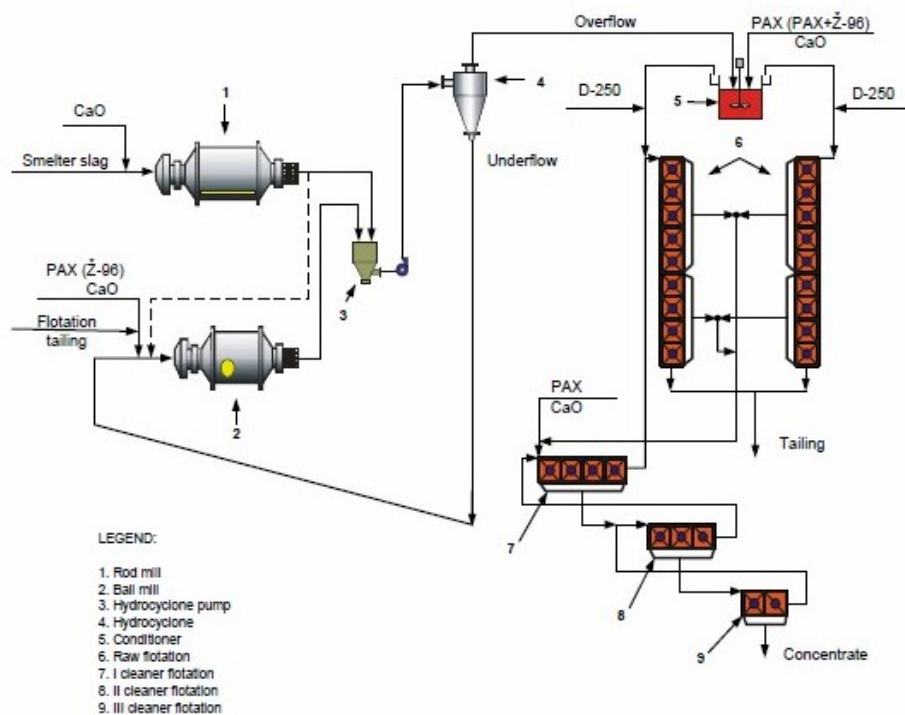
Overflow
PAX (PAX+Ž-96)
CaO
4
D-250
D-250
5
6
1
CaO
Smelter slag
Underflow
PAX (Ž-96)
CaO
3
Flotation tailing
2
PAX
CaO
Tailing
7
8
9
Concentrate

LEGEND:

1. Rod mill
2. Ball mill
3. Hydrocyclone pump
4. Hydrocyclone
5. Conditioner
6. Raw flotation
7. I cleaner flotation
8. II cleaner flotation
9. III cleaner flotation